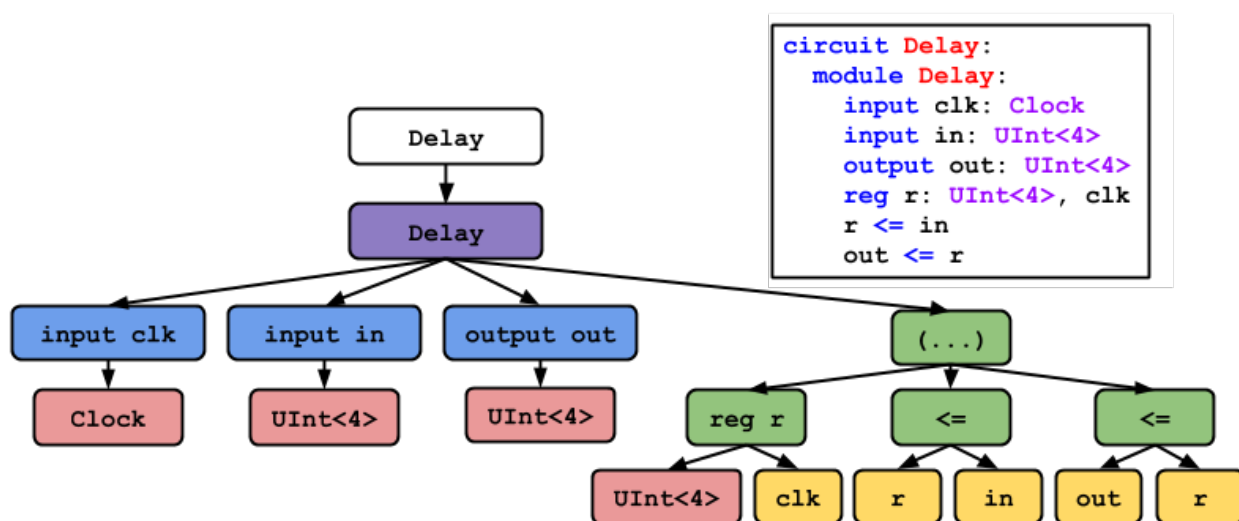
circuit Delay:
  module Delay:
    input clk: Clock
    input in: UInt<4>
    output out: UInt<4>
    reg r: UInt<4>, clk
    r <= in
    out <= r

Delay

Delay

input clk

input in

output out

(...)

Clock

UInt<4>

UInt<4>

reg r

<=

<=

UInt<4>

clk

r

in

out

r